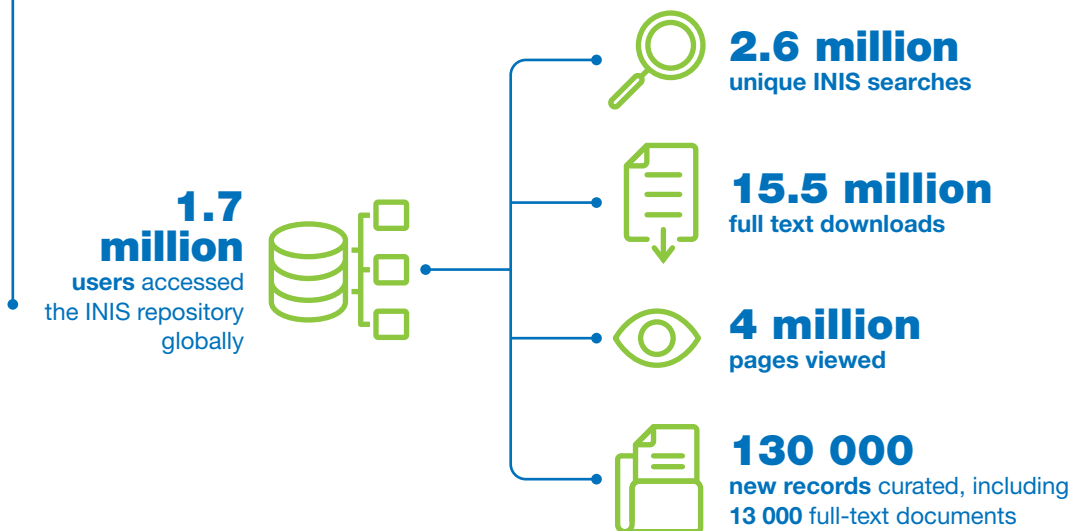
1.7 million
users accessed the INIS repository globally

2.6 million
unique INIS searches

15.5 million
full text downloads

4 million
pages viewed

130 000
new records curated, including 13 000 full-text documents